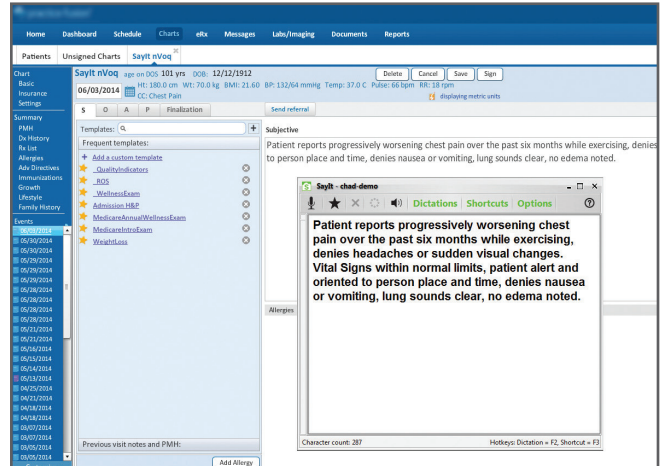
Home Dashboard Schedule Charts eRx Messages Labs/Imaging Documents Reports

Patients Unsigned Charts SayIt nVoq

Chart
Basic
Insurance
Settings

Summary
PMH
Dx History
Rx List
Allergies
Adv Directives
Immunizations
Growth
Lifestyle
Family History

Events
06/03/2014
05/30/2014
05/30/2014
05/29/2014
05/29/2014
05/29/2014
05/28/2014
05/28/2014
05/28/2014
05/28/2014
05/21/2014
05/21/2014
05/16/2014
05/15/2014
05/14/2014
05/13/2014
04/25/2014
04/21/2014
04/18/2014
04/18/2014
03/07/2014
03/07/2014
03/05/2014

SayIt nVoq age on DOS 101 yrs DOB: 12/12/1912
06/03/2014 Ht: 180.0 cm Wt: 70.0 kg BMI: 21.60 BP: 132/64 mmHg Temp: 37.0 C Pulse: 66 bpm RR: 18 rpm
CC: Chest Pain displaying metric units

Delete Cancel Save Sign

S O A P Finalization Send referral

Templates:
Frequent templates:
Add a custom template
_QualityIndicators
_ROS
_WellnessExam
Admission H&P
MedicareAnnualWellnessExam
MedicareIntroExam
WeightLoss

Previous visit notes and PMH:

Add Allergy

Subjective
Patient reports progressively worsening chest pain over the past six months while exercising, denies to person place and time, denies nausea or vomiting, lung sounds clear, no edema noted.

Allergies

SayIt - chad-demo
Dictations Shortcuts Options

Patient reports progressively worsening chest pain over the past six months while exercising, denies headaches or sudden visual changes. Vital Signs within normal limits, patient alert and oriented to person place and time, denies nausea or vomiting, lung sounds clear, no edema noted.

Character count: 287 Hotkeys: Dictation = F2, Shortcut = F3